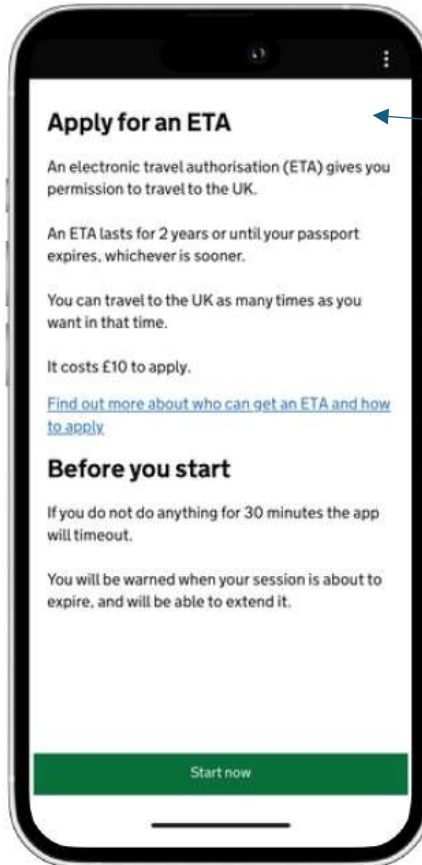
Apply for an ETA

An electronic travel authorisation (ETA) gives you permission to travel to the UK.

An ETA lasts for 2 years or until your passport expires, whichever is sooner.

You can travel to the UK as many times as you want in that time.

It costs £10 to apply.

Find out more about who can get an ETA and how to apply

Before you start

If you do not do anything for 30 minutes the app will timeout.

You will be warned when your session is about to expire, and will be able to extend it.

Start now